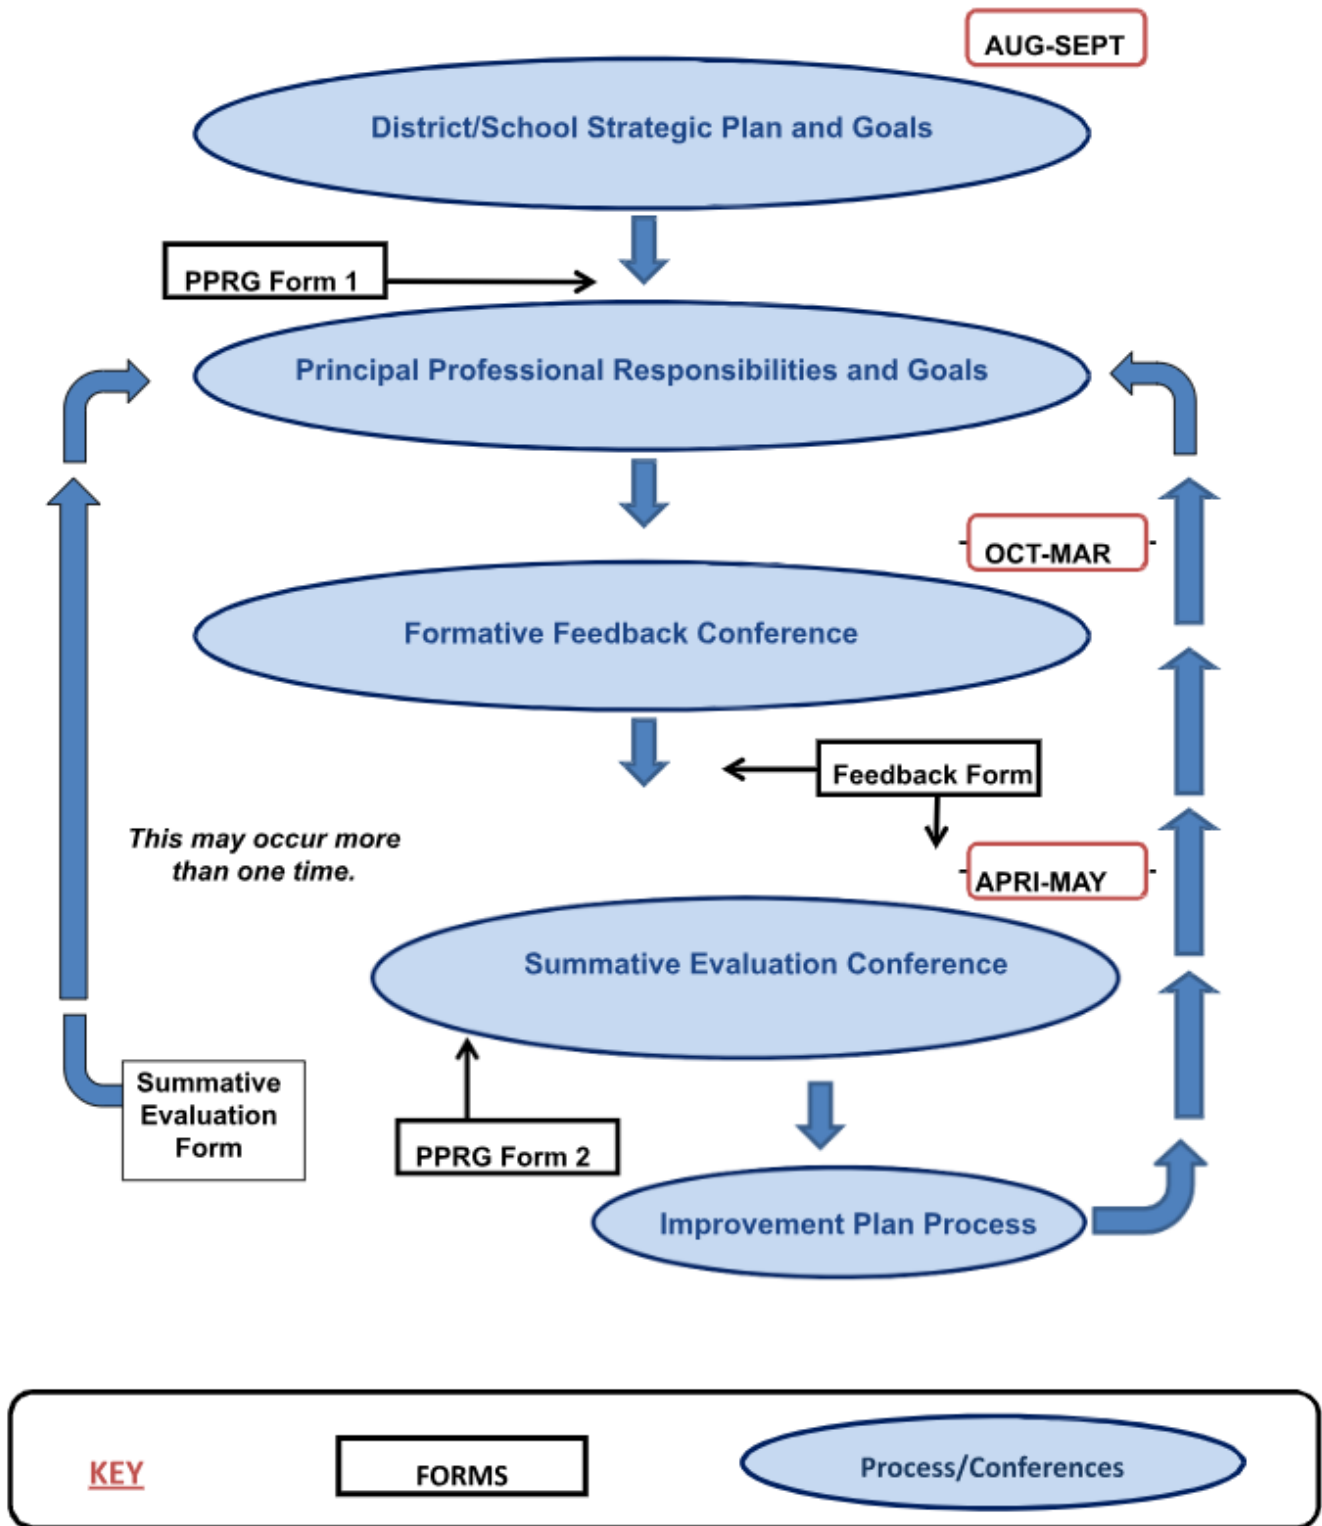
AUG-SEPT

District/School Strategic Plan and Goals

PPRG Form 1

Principal Professional Responsibilities and Goals

OCT-MAR

Formative Feedback Conference

Feedback Form

This may occur more than one time.

APRI-MAY

Summative Evaluation Conference

Summative Evaluation Form

PPRG Form 2

Improvement Plan Process

KEY

FORMS

Process/Conferences